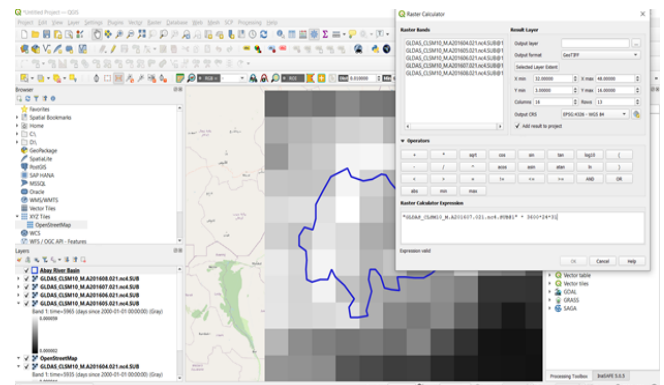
*Untitled Project — QGIS

Project Edit View Layer Settings Plugins Vector Raster Database Web Mesh SCP Processing Help

Browser

Favorites
Spatial Bookmarks
Home
C:\
D:\
GeoPackage
SpatiaLite
PostGIS
SAP HANA
MSSQL
Oracle
WMS/WMTS
Vector Tiles
XYZ Tiles
OpenStreetMap
WCS
WFS / OGC API - Features

Layers

Abay River Basin
GLDAS_CLSM10_M.A201608.021.nc4.SUB
GLDAS_CLSM10_M.A201607.021.nc4.SUB
GLDAS_CLSM10_M.A201606.021.nc4.SUB
GLDAS_CLSM10_M.A201605.021.nc4.SUB
Band 1: time=5965 (days since 2000-01-01 00:00:00) (Gray)
0.000058
0.000002
OpenStreetMap
GLDAS_CLSM10_M.A201604.021.nc4.SUB
Band 1: time=5935 (days since 2000-01-01 00:00:00) (Gray)

Raster Calculator

Raster Bands

GLDAS_CLSM10_M.A201604.021.nc4.SUB@1
GLDAS_CLSM10_M.A201605.021.nc4.SUB@1
GLDAS_CLSM10_M.A201606.021.nc4.SUB@1
GLDAS_CLSM10_M.A201607.021.nc4.SUB@1
GLDAS_CLSM10_M.A201608.021.nc4.SUB@1

Result Layer

Output layer
Output format GeoTIFF
Selected Layer Extent
X min 32.00000 X max 40.00000
Y min 3.00000 Y max 16.00000
Columns 16 Rows 13
Output CRS EPSG:4326 - WGS 84
Add result to project

Operators

+ * sqrt cos sin tan log10 (
- / ^ acos asin atan ln )
< > = != <= >= AND OR
abs min max

Raster Calculator Expression

"GLDAS_CLSM10_M.A201607.021.nc4.SUB@1" * 3600*24*31

Expression valid

OK Cancel Help

Vector table
Vector tiles
GDAL
GRASS
SAGA

Processing Toolbox InaSAFE 5.0.5